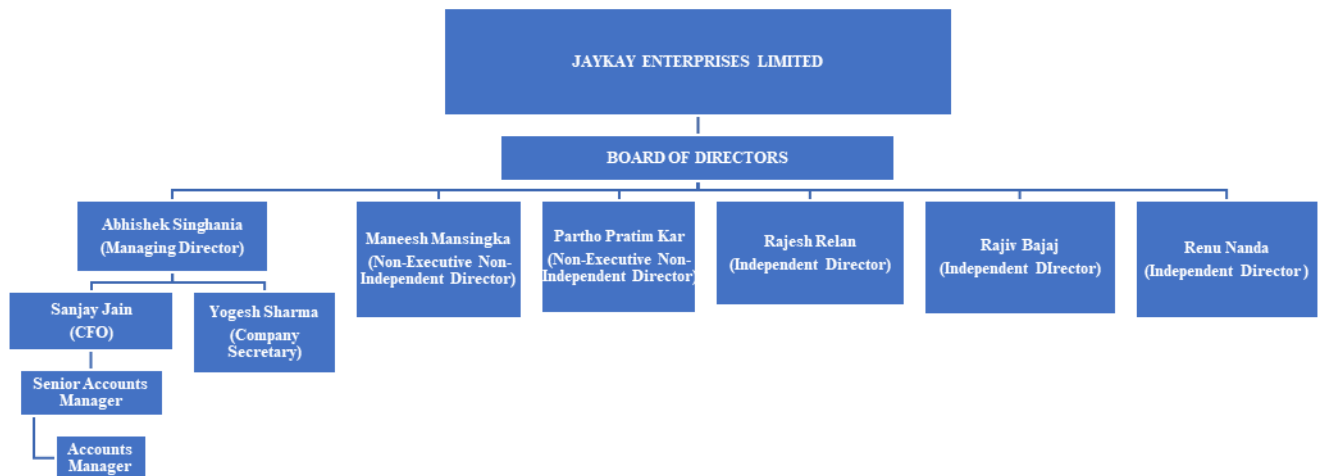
JAYKAY ENTERPRISES LIMITED

BOARD OF DIRECTORS

Abhishek Singhania (Managing Director)

Maneesh Mansingka (Non-Executive Non-Independent Director)

Partho Pratim Kar (Non-Executive Non-Independent Director)

Rajesh Relan (Independent Director)

Rajiv Bajaj (Independent DIrector)

Renu Nanda (Independent Director)

Sanjay Jain (CFO)

Yogesh Sharma (Company Secretary)

Senior Accounts Manager

Accounts Manager